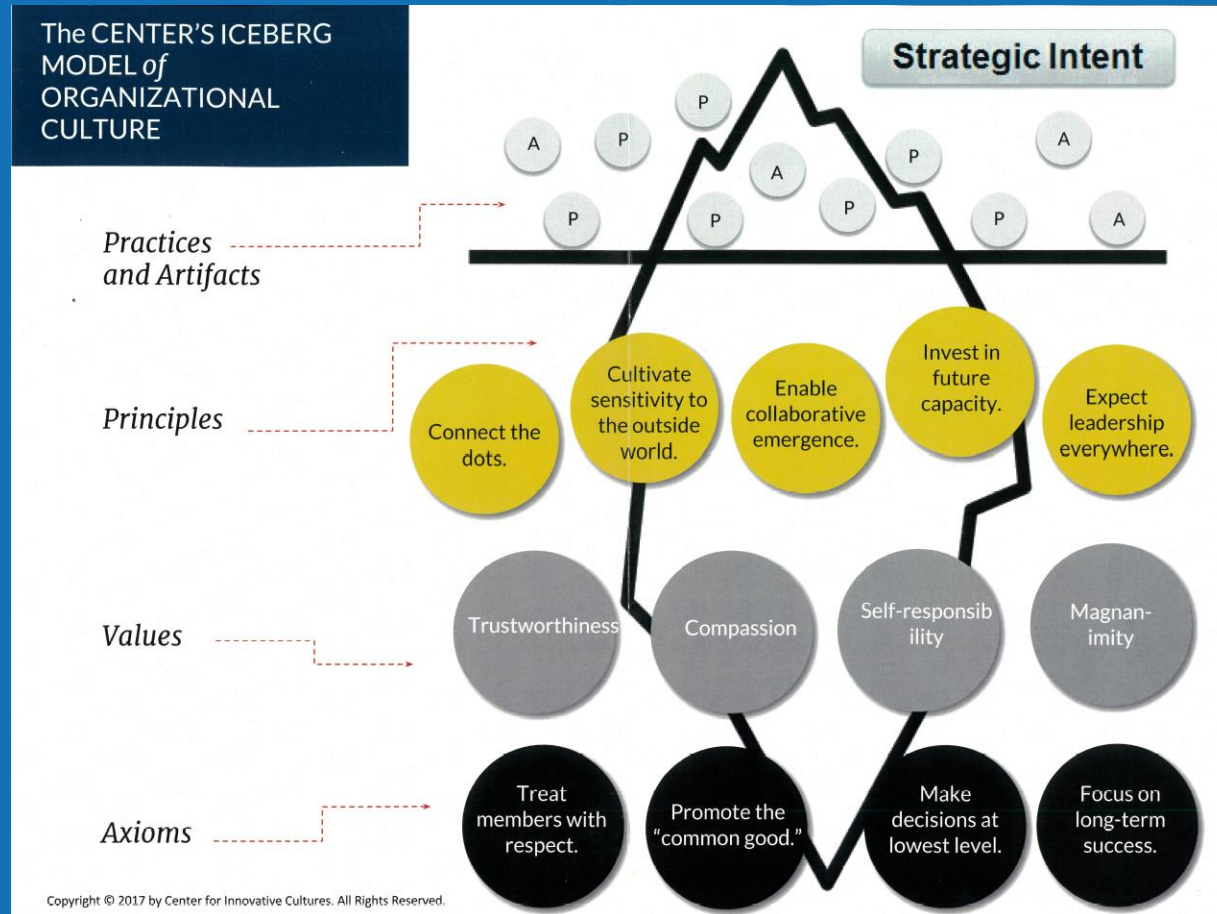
The CENTER'S ICEBERG MODEL of ORGANIZATIONAL CULTURE

Strategic Intent

P

A

P

A

P

A

P

P

P

P

A

Practices and Artifacts

Principles

Connect the dots.

Cultivate sensitivity to the outside world.

Enable collaborative emergence.

Invest in future capacity.

Expect leadership everywhere.

Values

Trustworthiness

Compassion

Self-responsib ility

Magnan- imity

Axioms

Treat members with respect.

Promote the "common good."

Make decisions at lowest level.

Focus on long-term success.

Copyright © 2017 by Center for Innovative Cultures. All Rights Reserved.